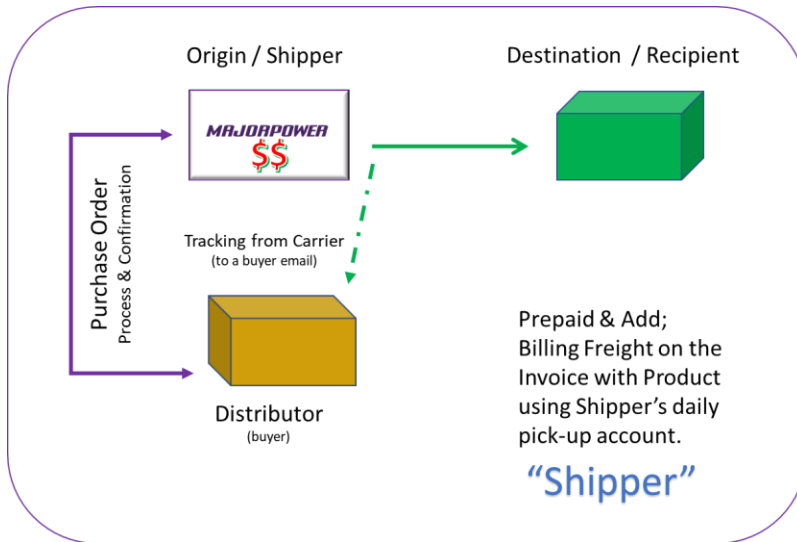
Origin / Shipper

Destination / Recipient

MAJORPOWER
$$

Purchase Order
Process & Confirmation

Tracking from Carrier
(to a buyer email)

Distributor
(buyer)

Prepaid & Add; Billing Freight on the Invoice with Product using Shipper's daily pick-up account.

"Shipper"